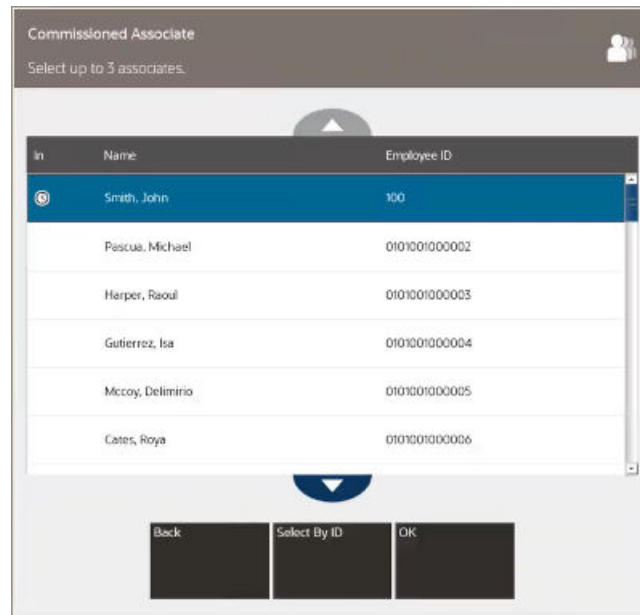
Commissioned Associate

Select up to 3 associates.

| In | Name | Employee ID |
|---|---|---|
| | Smith, John | 100 |
| | Pascua, Michael | 0101001000002 |
| | Harper, Raoul | 0101001000003 |
| | Gutierrez, Isa | 0101001000004 |
| | Mccoy, Delimirio | 0101001000005 |
| | Cates, Roya | 0101001000006 |

Back

Select By ID

OK